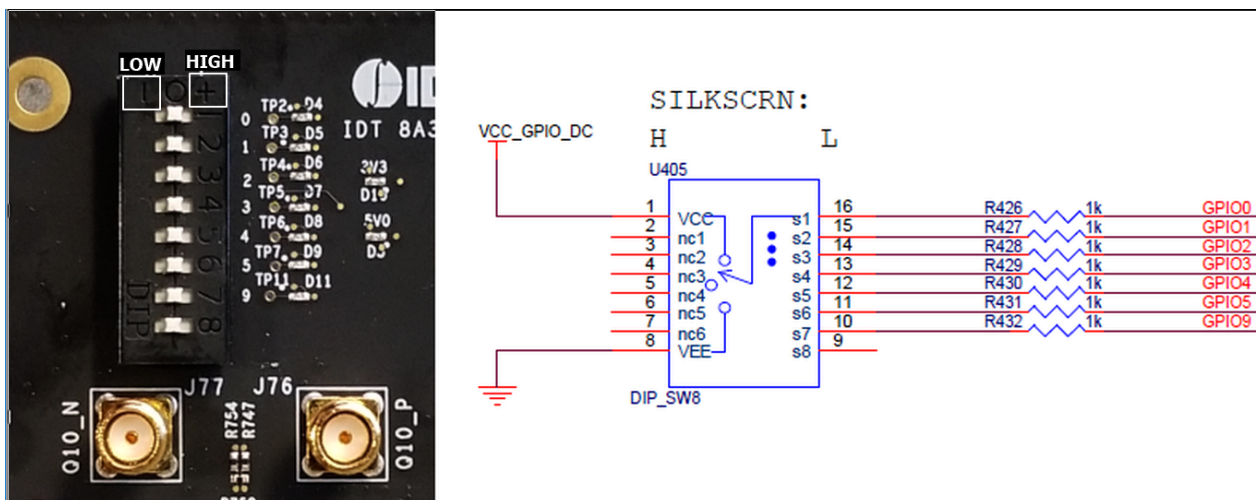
LOW HIGH

O

1 2 3 4 5 6 7 8

DIP

TP2 D4
0
TP3 D5
1
TP4 D6
2
TP5 D7
3
TP6 D8
4
TP7 D9
5
TP11 D11
9

IDT 8A3

3V3
D10
5V0
D3

J77 J76

Q10_N

R754
R747

Q10_P

SILKSCRN:
H L

VCC_GPIO_DC

U405

| 1 | VCC | s1 | 16 | R426 | 1k | GPIO0 |
|---|---|---|---|---|---|---|
| 2 | nc1 | s2 | 15 | R427 | 1k | GPIO1 |
| 3 | nc2 | s3 | 14 | R428 | 1k | GPIO2 |
| 4 | nc3 | s4 | 13 | R429 | 1k | GPIO3 |
| 5 | nc4 | s5 | 12 | R430 | 1k | GPIO4 |
| 6 | nc5 | s6 | 11 | R431 | 1k | GPIO5 |
| 7 | nc6 | s7 | 10 | R432 | 1k | GPIO9 |
| 8 | VEE | s8 | 9 | | | |

DIP_SW8